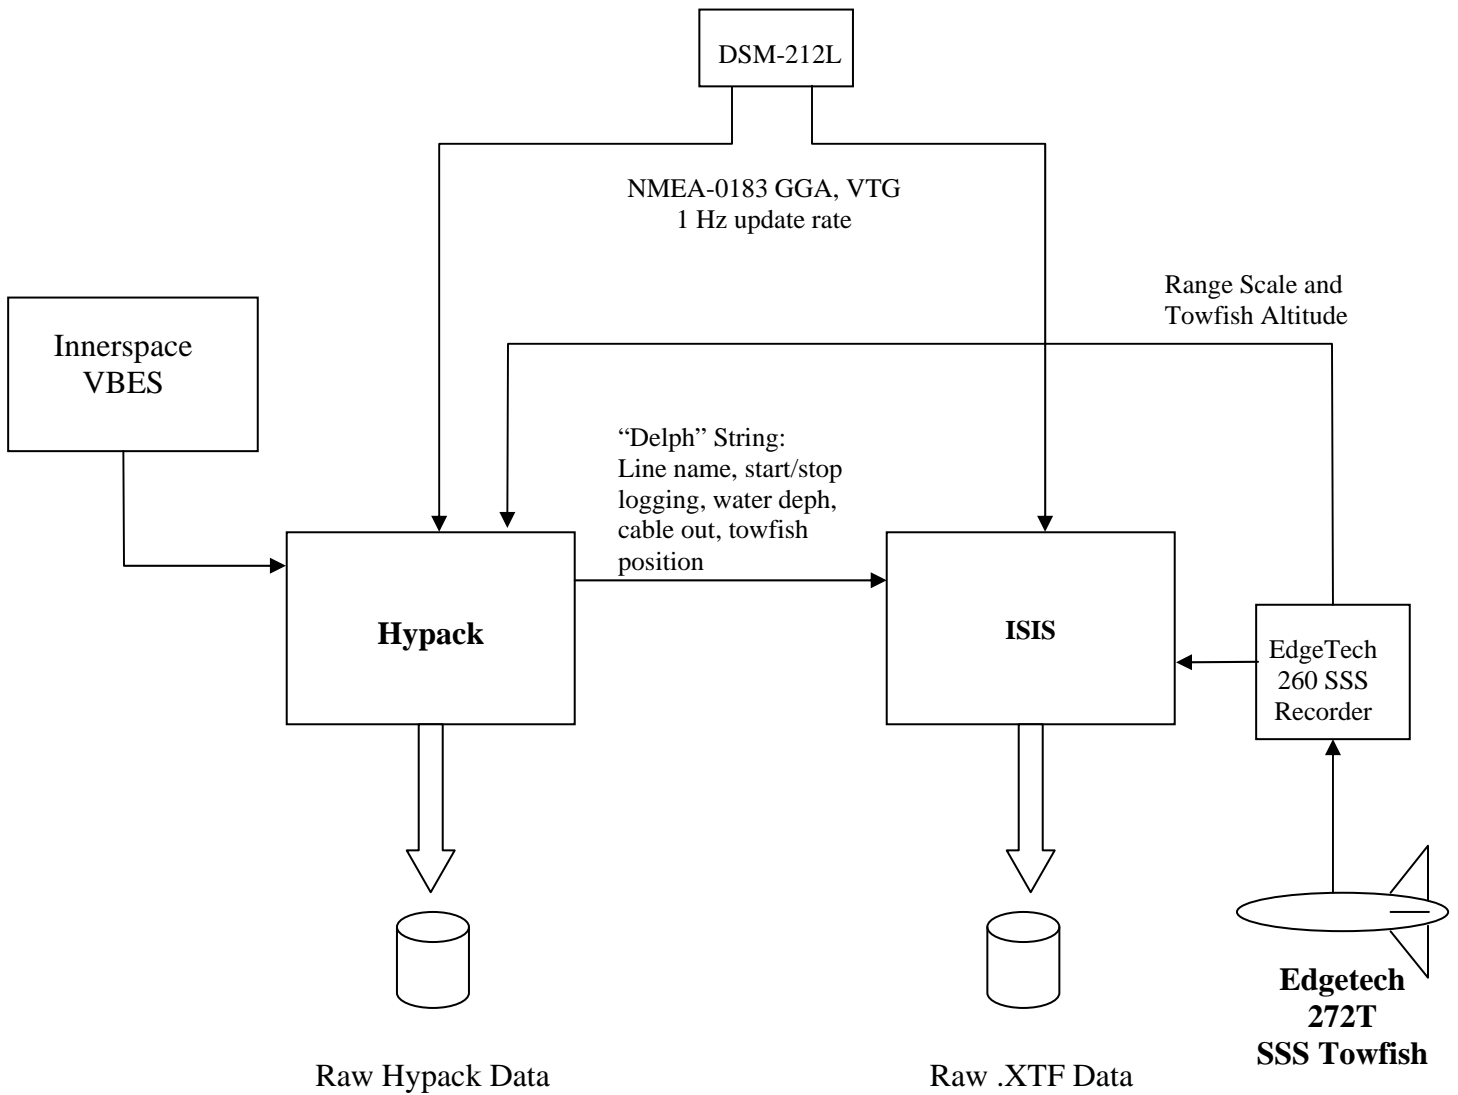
DSM-212L

NMEA-0183 GGA, VTG
1 Hz update rate

Range Scale and
Towfish Altitude

Innerspace
VBES

"Delph" String:
Line name, start/stop logging, water deph, cable out, towfish position

Hypack

ISIS

EdgeTech
260 SSS
Recorder

Raw Hypack Data

Raw .XTF Data

Edgetech
272T
SSS Towfish